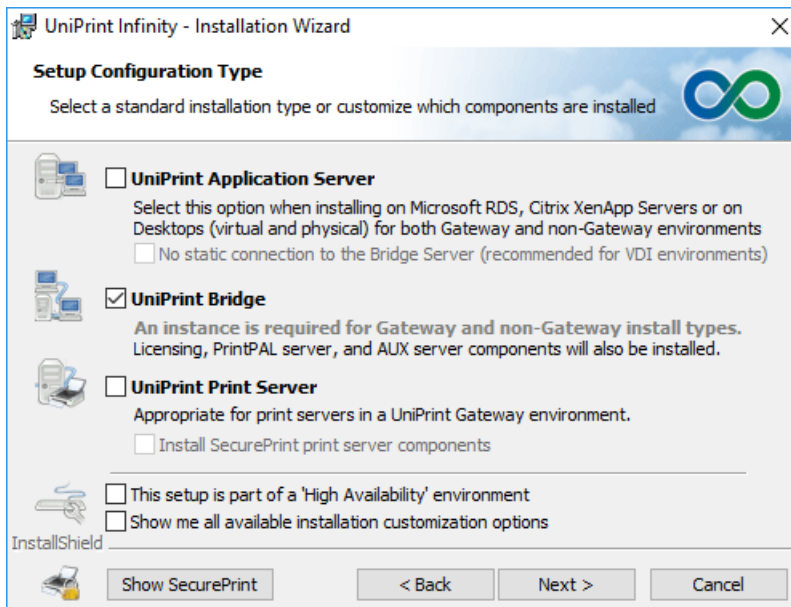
UniPrint Infinity - Installation Wizard

×

Setup Configuration Type

Select a standard installation type or customize which components are installed

UniPrint Application Server

Select this option when installing on Microsoft RDS, Citrix XenApp Servers or on Desktops (virtual and physical) for both Gateway and non-Gateway environments

No static connection to the Bridge Server (recommended for VDI environments)

UniPrint Bridge

An instance is required for Gateway and non-Gateway install types.

Licensing, PrintPAL server, and AUX server components will also be installed.

UniPrint Print Server

Appropriate for print servers in a UniPrint Gateway environment.

Install SecurePrint print server components

This setup is part of a 'High Availability' environment

Show me all available installation customization options

InstallShield

Show SecurePrint

< Back

Next >

Cancel